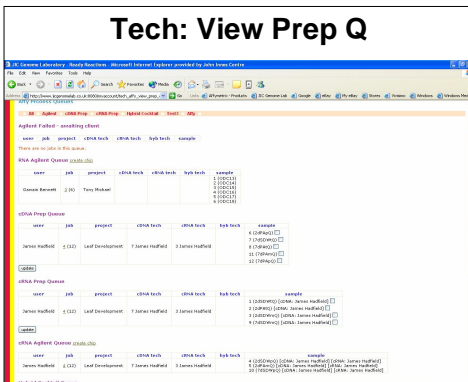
Tech: View Prep Q

JIC Genome Laboratory - Ready Reactions - Microsoft Internet Explorer provided by John Innes Centre

File Edit View Favorites Tools Help

Back Search Favorites Media

Address http://www.jicgenomelab.co.uk:8000/cgi-bin/tech_affy_view_prep_q.pl Go Links Affymetrix - Products JIC Genome Lab Google eBay My eBay Stores Nielsen Windows Windows Media

Affy Process Queues

Bill Agilent cRNA Prep cRNA Prep Hybrid Cocktail Test! Affy

Agilent Failed - awaiting client

user job project cDNA tech cRNA tech hyb tech sample

There are no jobs in this queue.

RNA Agilent Queue (create chip)

| user | job | project | cDNA tech | cRNA tech | hyb tech | sample |
|---|---|---|---|---|---|---|
| Gaoxue Bennett | 2 (6) | Tony Michael | | | | 1 (ODC13) 2 (ODC14) 3 (ODC15) 4 (ODC16) 5 (ODC17) 6 (ODC18) |

cDNA Prep Queue

| user | job | project | cDNA tech | cRNA tech | hyb tech | sample |
|---|---|---|---|---|---|---|
| James Hadfield | 4 (12) | Leaf Development | 7 James Hadfield | 3 James Hadfield | | 6 (2dPArs) 7 (7dSDWo) 8 (7dPAr) 11 (7dPArsG) 12 (7dPArG) |

update

cRNA Prep Queue

| user | job | project | cDNA tech | cRNA tech | hyb tech | sample |
|---|---|---|---|---|---|---|
| James Hadfield | 4 (12) | Leaf Development | 7 James Hadfield | 3 James Hadfield | | 1 (2dSDWo) [cDNA: James Hadfield] 2 (2dPAr) [cDNA: James Hadfield] 3 (2dSDWrs) [cDNA: James Hadfield] 9 (7dSDWrs) [cDNA: James Hadfield] |

update

cRNA Agilent Queue (create chip)

| user | job | project | cDNA tech | cRNA tech | hyb tech | sample |
|---|---|---|---|---|---|---|
| James Hadfield | 4 (12) | Leaf Development | 7 James Hadfield | 3 James Hadfield | | 4 (2dSDWo) [cDNA: James Hadfield] [cRNA: James Hadfield] 5 (2dPArs) [cDNA: James Hadfield] [cRNA: James Hadfield] 10 (7dSDWo) [cDNA: James Hadfield] [cRNA: James Hadfield] |